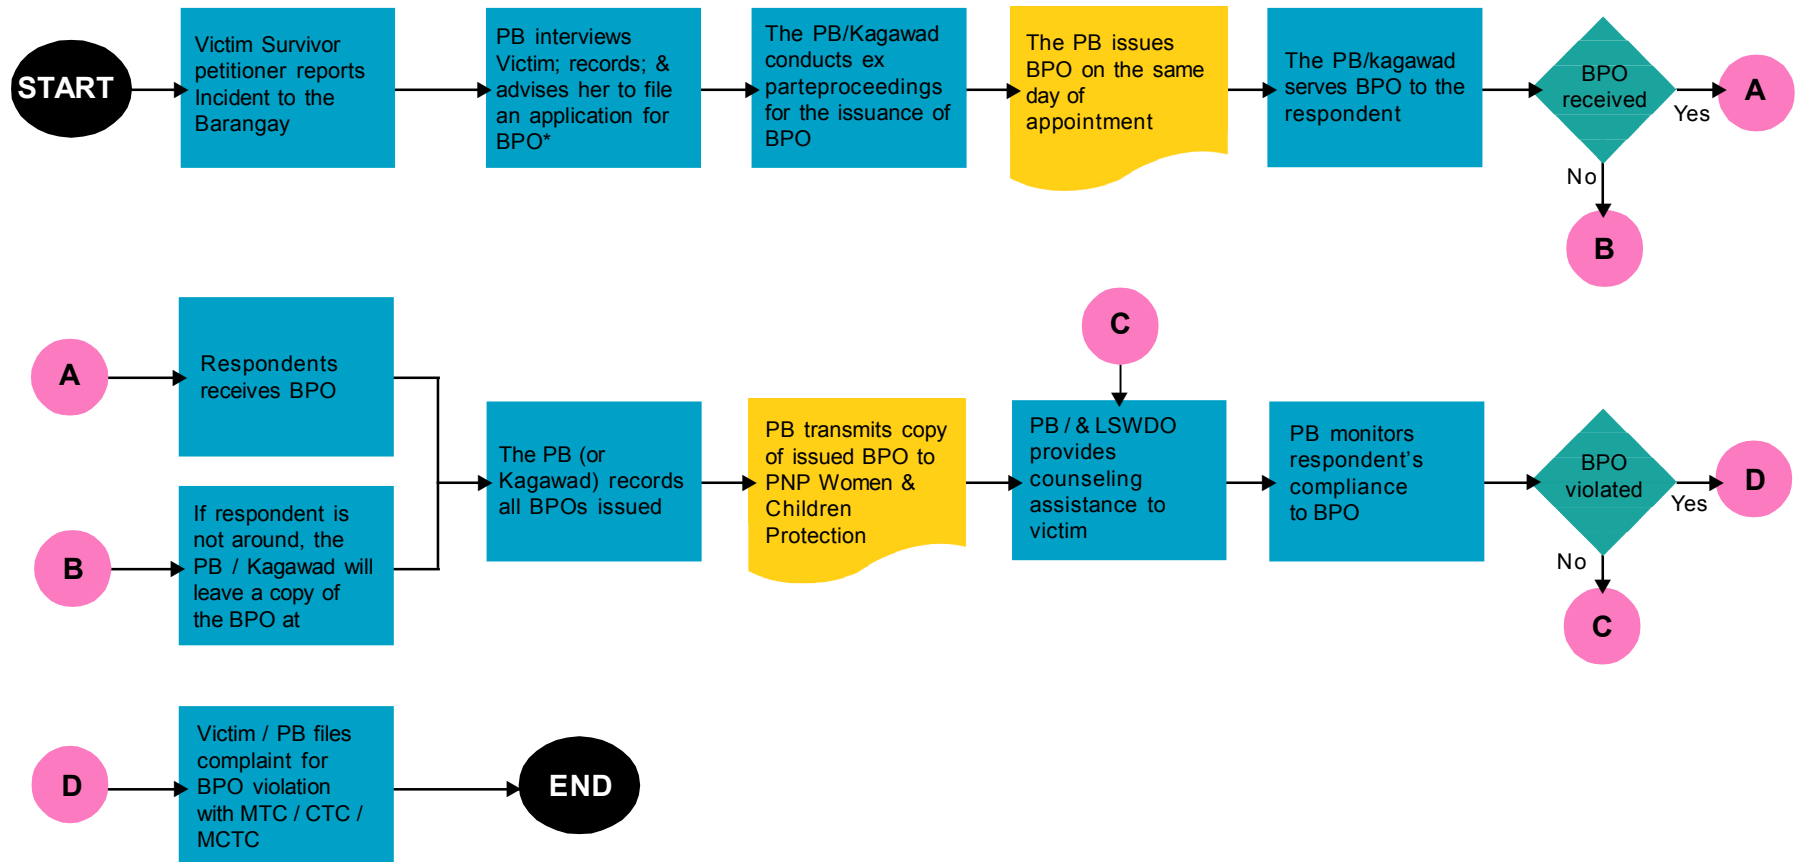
START

Victim Survivor petitioner reports Incident to the Barangay

PB interviews Victim; records; & advises her to file an application for BPO*

The PB/Kagawad conducts ex parteproceedings for the issuance of BPO

The PB issues BPO on the same day of appointment

The PB/kagawad serves BPO to the respondent

BPO received

Yes

A

No

B

A

Respondents receives BPO

B

If respondent is not around, the PB / Kagawad will leave a copy of the BPO at

The PB (or Kagawad) records all BPOs issued

PB transmits copy of issued BPO to PNP Women & Children Protection

C

PB / & LSWDO provides counseling assistance to victim

PB monitors respondent's compliance to BPO

BPO violated

Yes

D

No

C

D

Victim / PB files complaint for BPO violation with MTC / CTC / MCTC

END